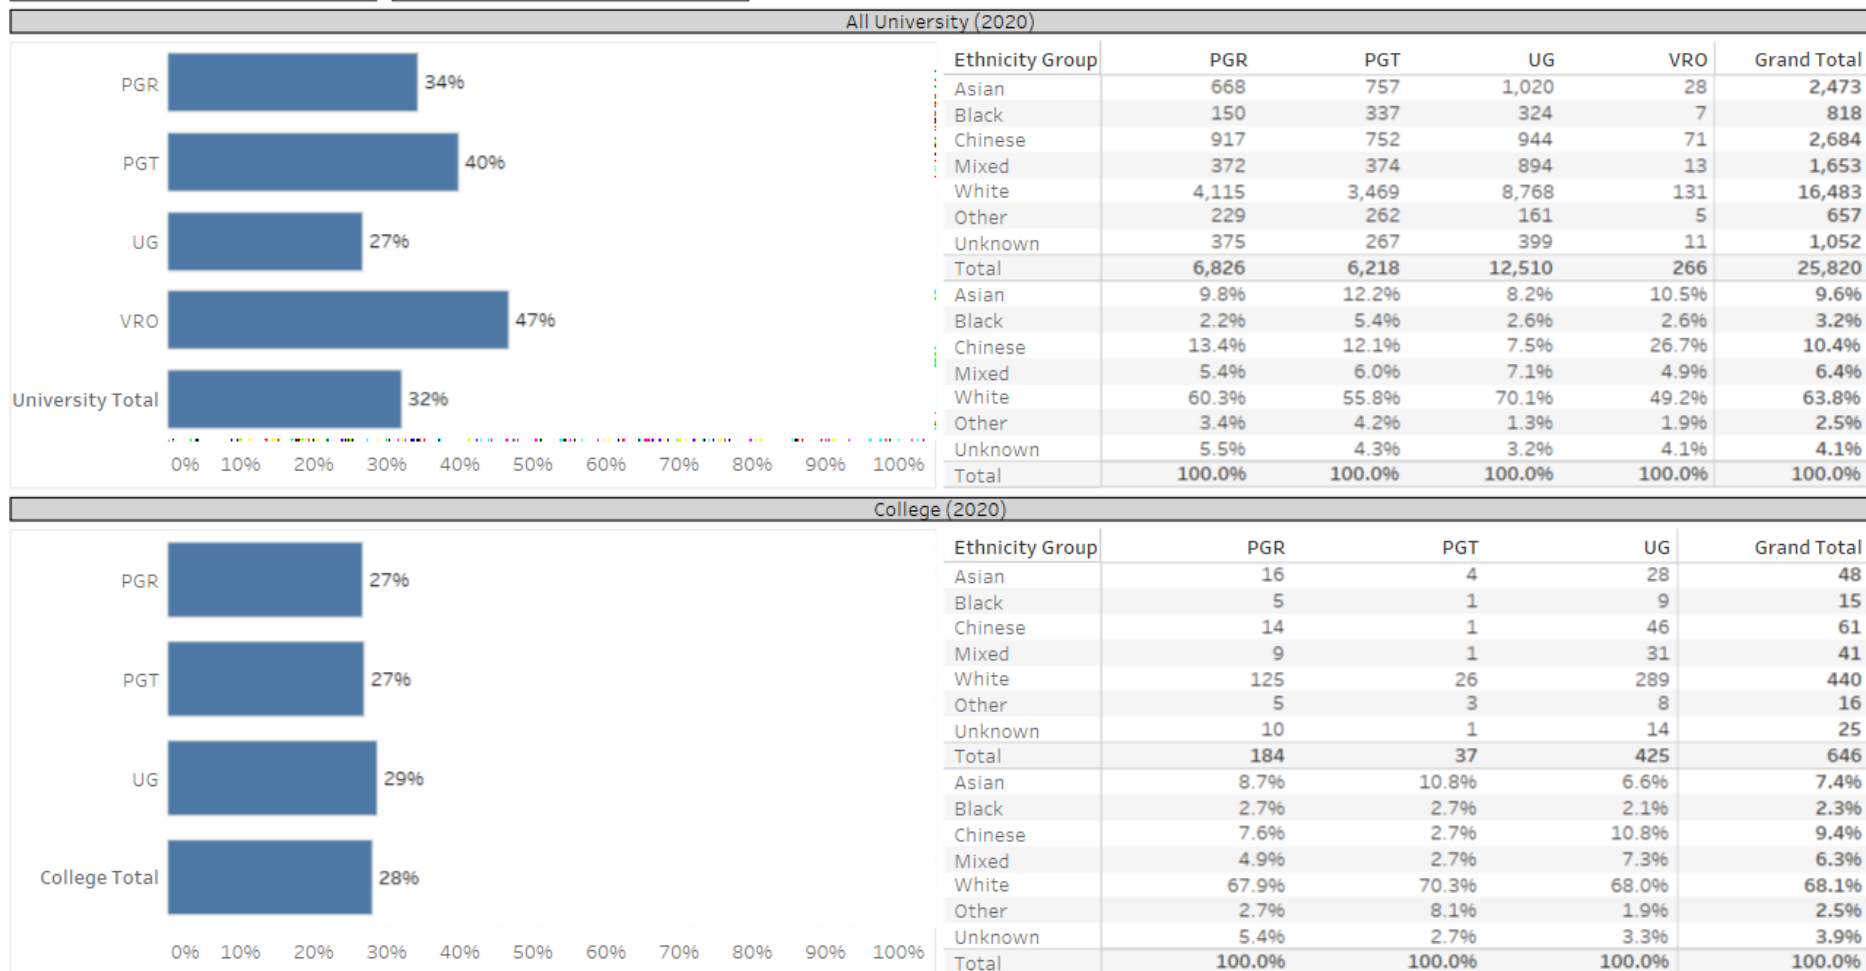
All University (2020)

PGR 34%
PGT 40%
UG 27%
VRO 47%
University Total 32%

0% 10% 20% 30% 40% 50% 60% 70% 80% 90% 100%

| Ethnicity Group | PGR | PGT | UG | VRO | Grand Total |
|---|---|---|---|---|---|
| Asian | 668 | 757 | 1,020 | 28 | 2,473 |
| Black | 150 | 337 | 324 | 7 | 818 |
| Chinese | 917 | 752 | 944 | 71 | 2,684 |
| Mixed | 372 | 374 | 894 | 13 | 1,653 |
| White | 4,115 | 3,469 | 8,768 | 131 | 16,483 |
| Other | 229 | 262 | 161 | 5 | 657 |
| Unknown | 375 | 267 | 399 | 11 | 1,052 |
| Total | 6,826 | 6,218 | 12,510 | 266 | 25,820 |
| Asian | 9.8% | 12.2% | 8.2% | 10.5% | 9.6% |
| Black | 2.2% | 5.4% | 2.6% | 2.6% | 3.2% |
| Chinese | 13.4% | 12.1% | 7.5% | 26.7% | 10.4% |
| Mixed | 5.4% | 6.0% | 7.1% | 4.9% | 6.4% |
| White | 60.3% | 55.8% | 70.1% | 49.2% | 63.8% |
| Other | 3.4% | 4.2% | 1.3% | 1.9% | 2.5% |
| Unknown | 5.5% | 4.3% | 3.2% | 4.1% | 4.1% |
| Total | 100.0% | 100.0% | 100.0% | 100.0% | 100.0% |

College (2020)

PGR 27%
PGT 27%
UG 29%
College Total 28%

0% 10% 20% 30% 40% 50% 60% 70% 80% 90% 100%

| Ethnicity Group | PGR | PGT | UG | Grand Total |
|---|---|---|---|---|
| Asian | 16 | 4 | 28 | 48 |
| Black | 5 | 1 | 9 | 15 |
| Chinese | 14 | 1 | 46 | 61 |
| Mixed | 9 | 1 | 31 | 41 |
| White | 125 | 26 | 289 | 440 |
| Other | 5 | 3 | 8 | 16 |
| Unknown | 10 | 1 | 14 | 25 |
| Total | 184 | 37 | 425 | 646 |
| Asian | 8.7% | 10.8% | 6.6% | 7.4% |
| Black | 2.7% | 2.7% | 2.1% | 2.3% |
| Chinese | 7.6% | 2.7% | 10.8% | 9.4% |
| Mixed | 4.9% | 2.7% | 7.3% | 6.3% |
| White | 67.9% | 70.3% | 68.0% | 68.1% |
| Other | 2.7% | 8.1% | 1.9% | 2.5% |
| Unknown | 5.4% | 2.7% | 3.3% | 3.9% |
| Total | 100.0% | 100.0% | 100.0% | 100.0% |